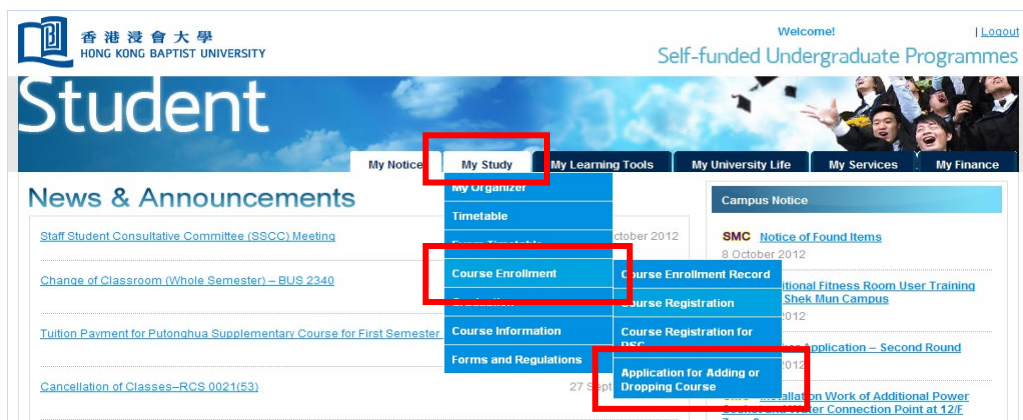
香港浸會大學
HONG KONG BAPTIST UNIVERSITY

Welcome!

| Logout

Self-funded Undergraduate Programmes

Student

My Notice
My Study
My Learning Tools
My University Life
My Services
My Finance

News & Announcements

My Organizer
Timetable
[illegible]
Course Enrollment
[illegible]
Course Information
Forms and Regulations

Course Enrollment Record
Course Registration
Course Registration for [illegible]
Application for Adding or Dropping Course

Staff Student Consultative Committee (SSCC) Meeting
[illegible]ctober 2012

Change of Classroom (Whole Semester) – BUS 2340

Tuition Payment for Putonghua Supplementary Course for First Semester

Cancellation of Classes–RCS 0021(53)
27 Sept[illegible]

Campus Notice

SMC Notice of Found Items
8 October 2012

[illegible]itional Fitness Room User Training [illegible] Shek Mun Campus
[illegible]2012

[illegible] Application – Second Round
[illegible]2012

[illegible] Installation Work of Additional Power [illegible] Water Connection Point at 12/F